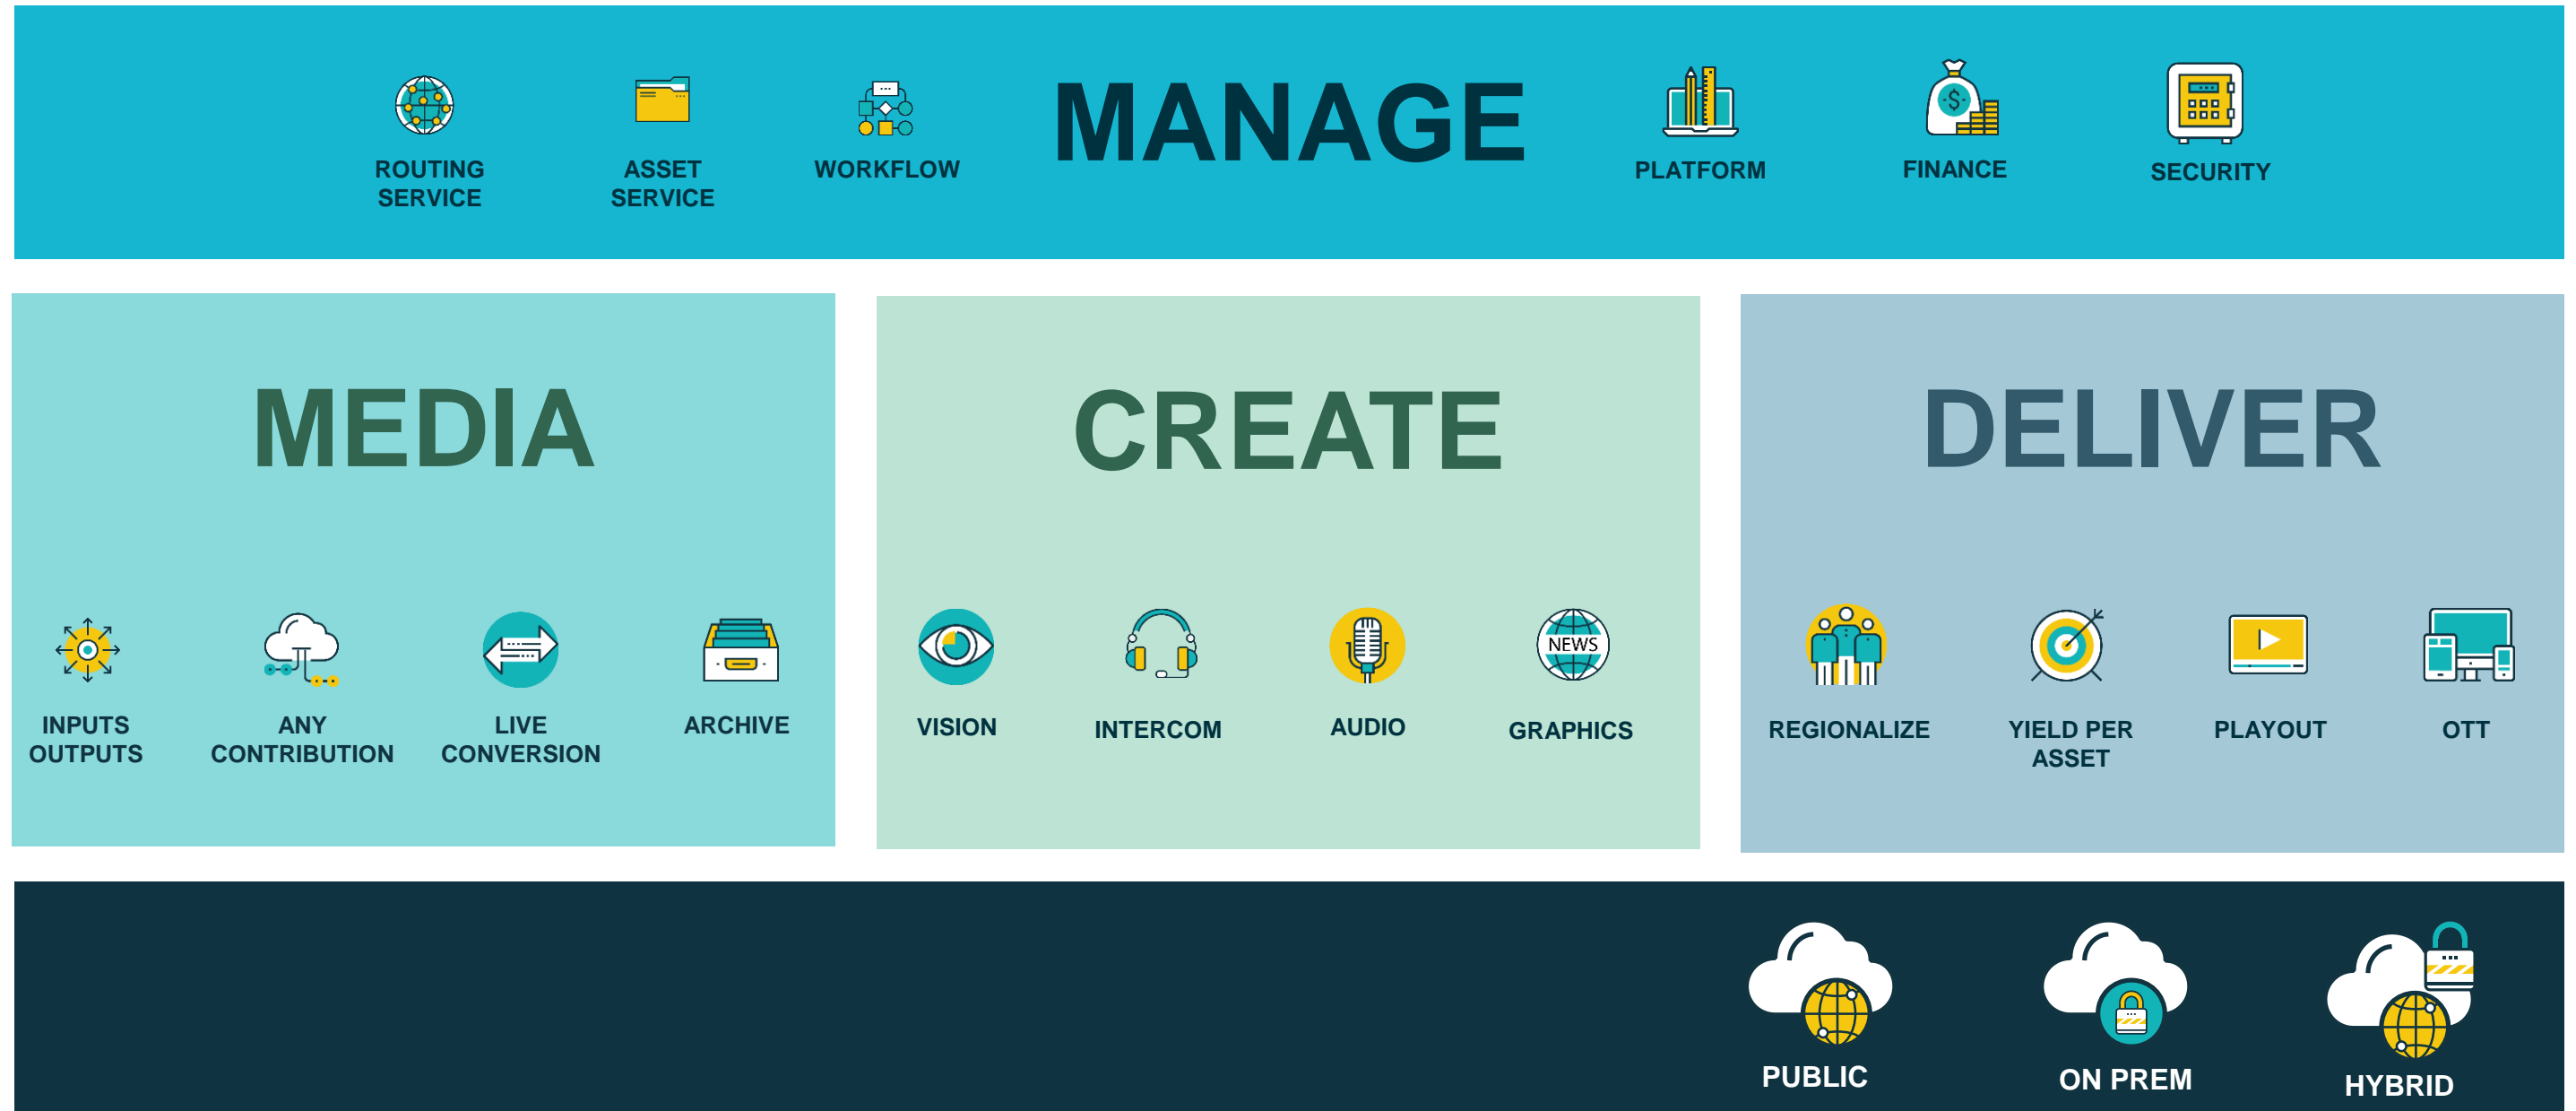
ROUTING SERVICE

ASSET SERVICE

WORKFLOW

MANAGE

PLATFORM

FINANCE

SECURITY

MEDIA

INPUTS OUTPUTS

ANY CONTRIBUTION

LIVE CONVERSION

ARCHIVE

CREATE

VISION

INTERCOM

AUDIO

NEWS

GRAPHICS

DELIVER

REGIONALIZE

YIELD PER ASSET

PLAYOUT

OTT

PUBLIC

ON PREM

HYBRID